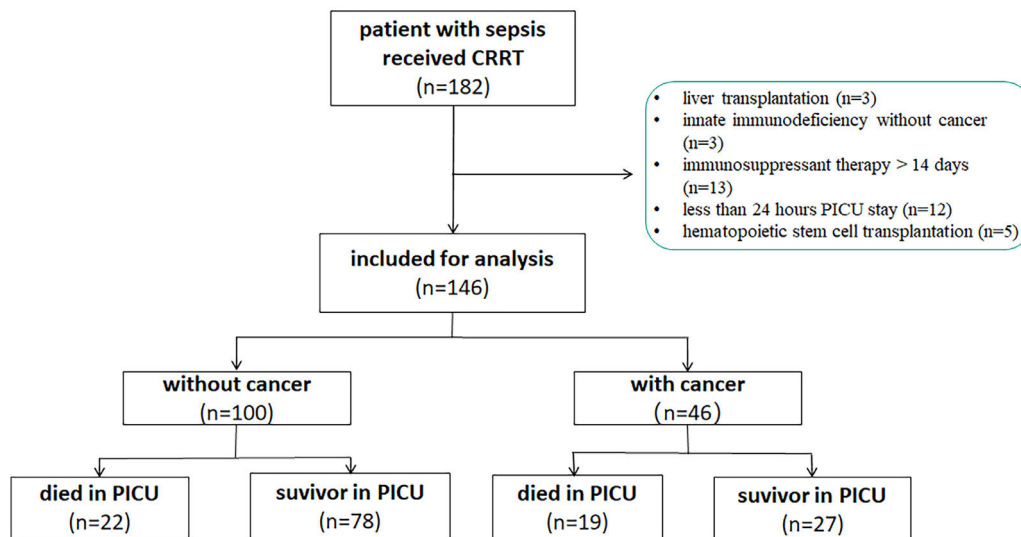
patient with sepsis received CRRT
(n=182)

- liver transplantation (n=3)
- innate immunodeficiency without cancer (n=3)
- immunosuppressant therapy > 14 days (n=13)
- less than 24 hours PICU stay (n=12)
- hematopoietic stem cell transplantation (n=5)

included for analysis
(n=146)

without cancer
(n=100)

with cancer
(n=46)

died in PICU
(n=22)

suvivor in PICU
(n=78)

died in PICU
(n=19)

suvivor in PICU
(n=27)